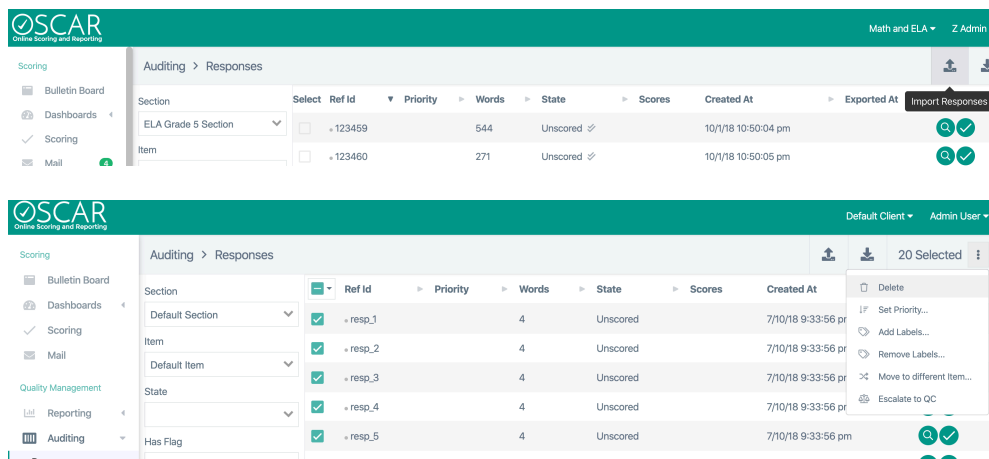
OSCAR
Online Scoring and Reporting

Math and ELA ▾ Z Admin

Scoring
Bulletin Board
Dashboards
Scoring
Mail 4

Auditing > Responses

Import Responses

Section
ELA Grade 5 Section
Item

| Select | Ref Id | Priority | Words | State | Scores | Created At | Exported At |
|---|---|---|---|---|---|---|---|
| | 123459 | | 544 | Unscored | | 10/1/18 10:50:04 pm | |
| | 123460 | | 271 | Unscored | | 10/1/18 10:50:05 pm | |

OSCAR
Online Scoring and Reporting

Default Client ▾ Admin User ▾

Scoring
Bulletin Board
Dashboards
Scoring
Mail
Quality Management
Reporting
Auditing

Auditing > Responses

20 Selected

Section
Default Section
Item
Default Item
State
Has Flag

| | Ref Id | Priority | Words | State | Scores | Created At |
|---|---|---|---|---|---|---|
| ✓ | resp_1 | | 4 | Unscored | | 7/10/18 9:33:56 pm |
| ✓ | resp_2 | | 4 | Unscored | | 7/10/18 9:33:56 pm |
| ✓ | resp_3 | | 4 | Unscored | | 7/10/18 9:33:56 pm |
| ✓ | resp_4 | | 4 | Unscored | | 7/10/18 9:33:56 pm |
| ✓ | resp_5 | | 4 | Unscored | | 7/10/18 9:33:56 pm |

Delete
Set Priority...
Add Labels...
Remove Labels...
Move to different Item...
Escalate to QC